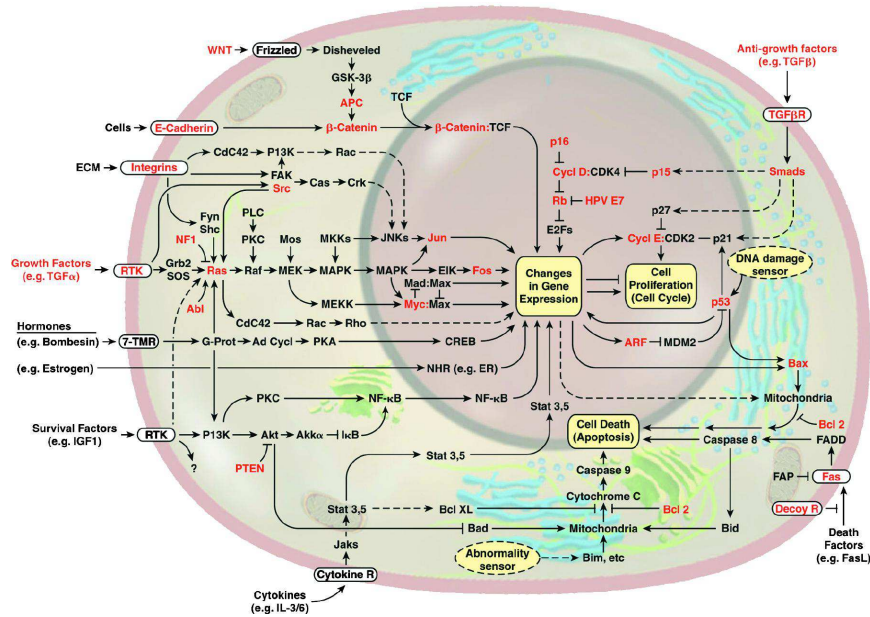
WNT Frizzled Disheveled
GSK-3β
APC
TCF
Cells E-Cadherin β-Catenin β-Catenin:TCF
Anti-growth factors (e.g. TGFβ)
TGFβR
ECM Integrins CdC42 P13K Rac
FAK
Src Cas Crk
p16
Cycl D:CDK4 p15
Smads
Rb HPV E7
Fyn Shc
PLC
PKC
Mos
MKKs JNKs Jun
E2Fs
p27
NF1
Growth Factors (e.g. TGFα)
RTK Grb2 SOS Ras Raf MEK MAPK MAPK ElK Fos
Changes in Gene Expression
Cell Proliferation (Cell Cycle)
Cycl E:CDK2 p21
DNA damage sensor
MEKK
Mad:Max
Myc:Max
p53
Abl
CdC42 Rac Rho
Hormones
(e.g. Bombesin) 7-TMR G-Prot Ad Cycl PKA CREB
ARF MDM2
Bax
(e.g. Estrogen) NHR (e.g. ER)
Mitochondria
PKC NF-κB NF-κB
Stat 3,5
Bcl 2
Survival Factors (e.g. IGF1)
RTK P13K Akt Akkα IκB
?
PTEN
Cell Death (Apoptosis)
Caspase 8
FADD
Stat 3,5
Caspase 9
FAP Fas
Cytochrome C
Stat 3,5 Bcl XL Bcl 2
Bad Mitochondria Bid
Decoy R
Death Factors (e.g. FasL)
Jaks
Abnormality sensor
Bim, etc
Cytokine R
Cytokines (e.g. IL-3/6)